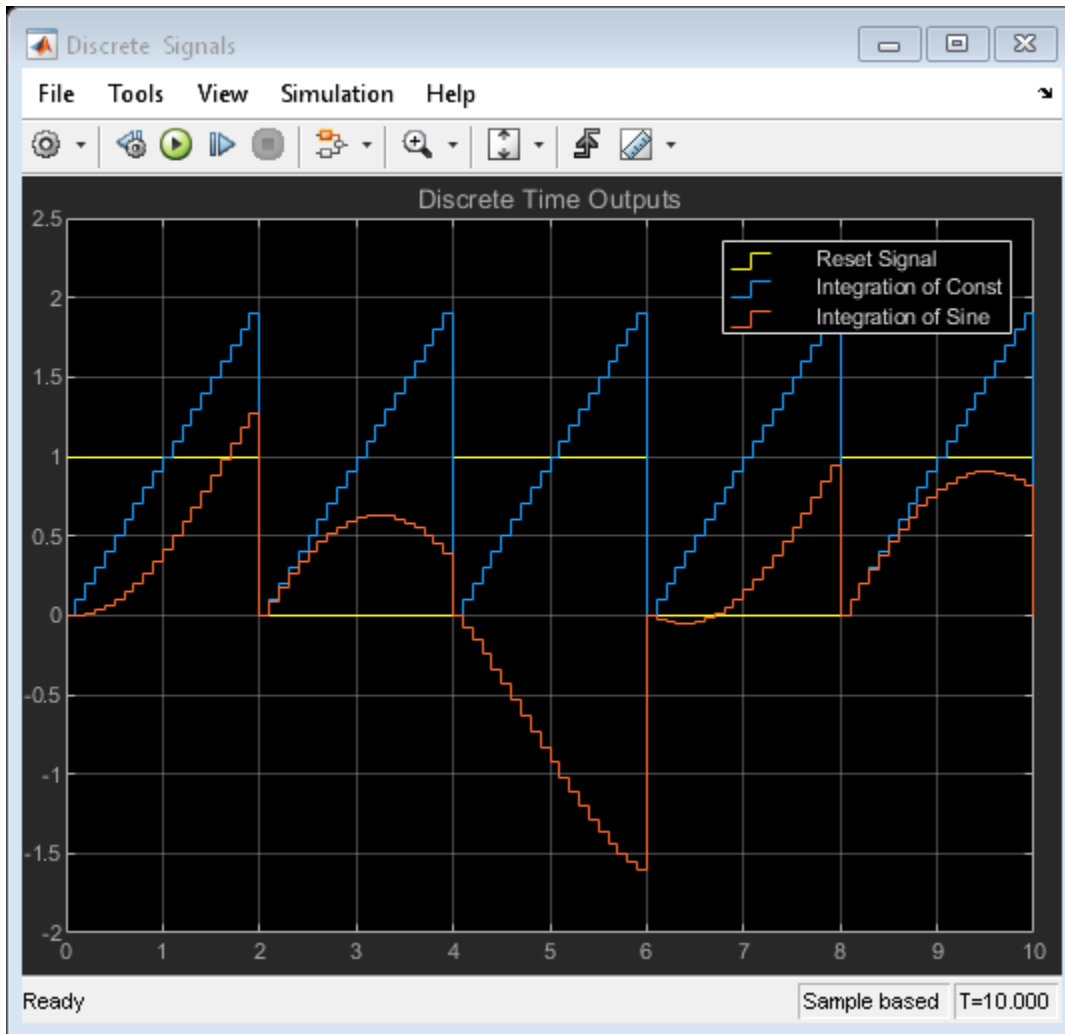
Discrete Signals

File Tools View Simulation Help

Discrete Time Outputs

Reset Signal
Integration of Const
Integration of Sine

2.5
2
1.5
1
0.5
0
-0.5
-1
-1.5
-2

0 1 2 3 4 5 6 7 8 9 10

Ready

Sample based

T=10.000